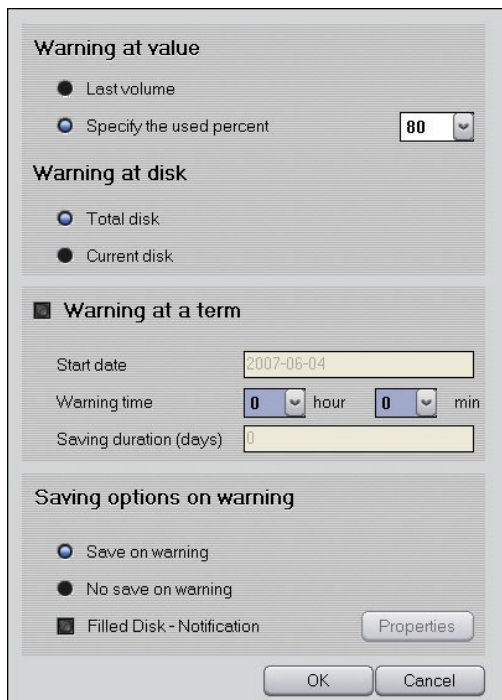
Warning at value

Last volume

Specify the used percent 80

Warning at disk

Total disk

Current disk

Warning at a term

Start date 2007-06-04

Warning time 0 hour 0 min

Saving duration (days) 0

Saving options on warning

Save on warning

No save on warning

Filled Disk - Notification Properties

OK Cancel